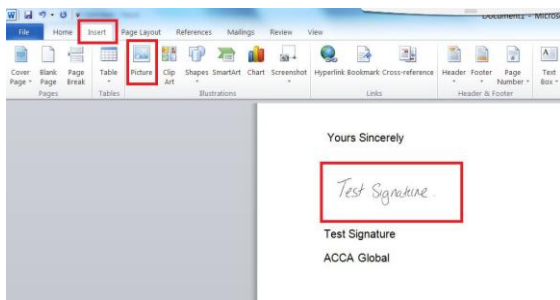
Document1 - Micros

File Home Insert Page Layout References Mailings Review View

Cover Page
Blank Page
Page Break
Pages

Table
Tables

Picture
Clip Art
Shapes
SmartArt
Chart
Screenshot
Illustrations

Hyperlink
Bookmark
Cross-reference
Links

Header
Footer
Page Number
Header & Footer

Text Box

Yours Sincerely

Test Signature

Test Signature

ACCA Global